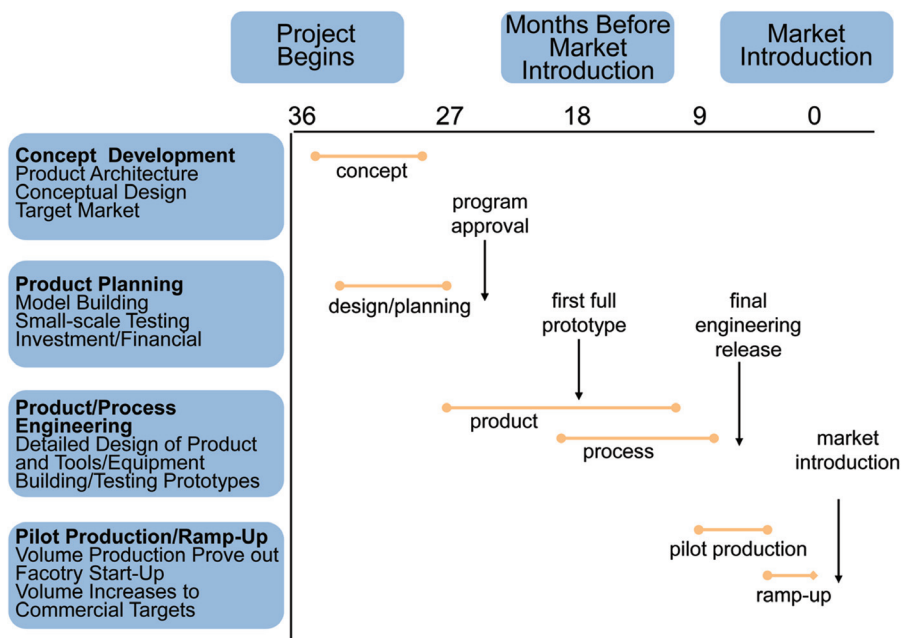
Project Begins

Months Before Market Introduction

Market Introduction

36 27 18 9 0

**Concept Development**
Product Architecture
Conceptual Design
Target Market

concept

program approval

**Product Planning**
Model Building
Small-scale Testing
Investment/Financial

design/planning

first full prototype

final engineering release

**Product/Process Engineering**
Detailed Design of Product and Tools/Equipment
Building/Testing Prototypes

product

process

market introduction

**Pilot Production/Ramp-Up**
Volume Production Prove out
Facotry Start-Up
Volume Increases to Commercial Targets

pilot production

ramp-up